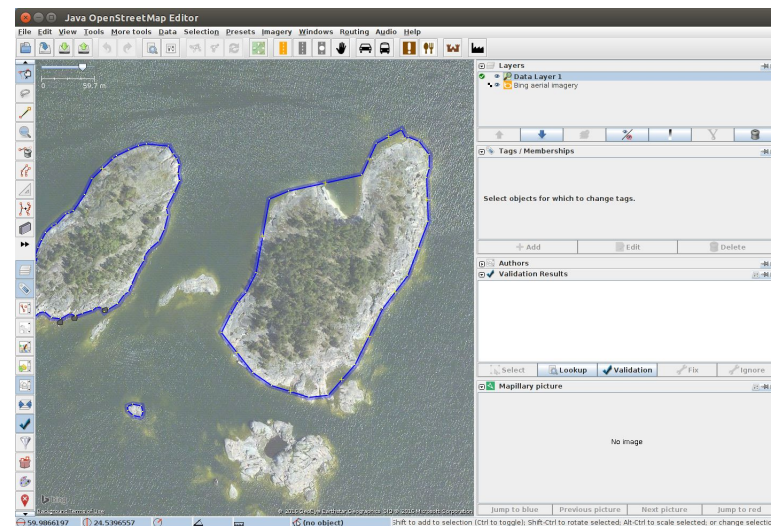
Java OpenStreetMap Editor

File Edit View Tools More tools Data Selection Presets Imagery Windows Routing Audio Help

0 59.7 m

Layers
Data Layer 1
Bing aerial imagery

Tags / Memberships
Select objects for which to change tags.
Add
Edit
Delete

Authors
Validation Results

Select
Lookup
Validation
Fix
Ignore

Mapillary picture
No image

Jump to blue
Previous picture
Next picture
Jump to red

59.9866197
24.5396557
(no object)
Shift to add to selection (Ctrl to toggle); Shift-Ctrl to rotate selected; Alt-Ctrl to scale selected; or change selectio

Background Terms of Use
© 2016 DigitalGlobe, Earthstar Geographics SIO © 2016 Microsoft Corporation
Bing